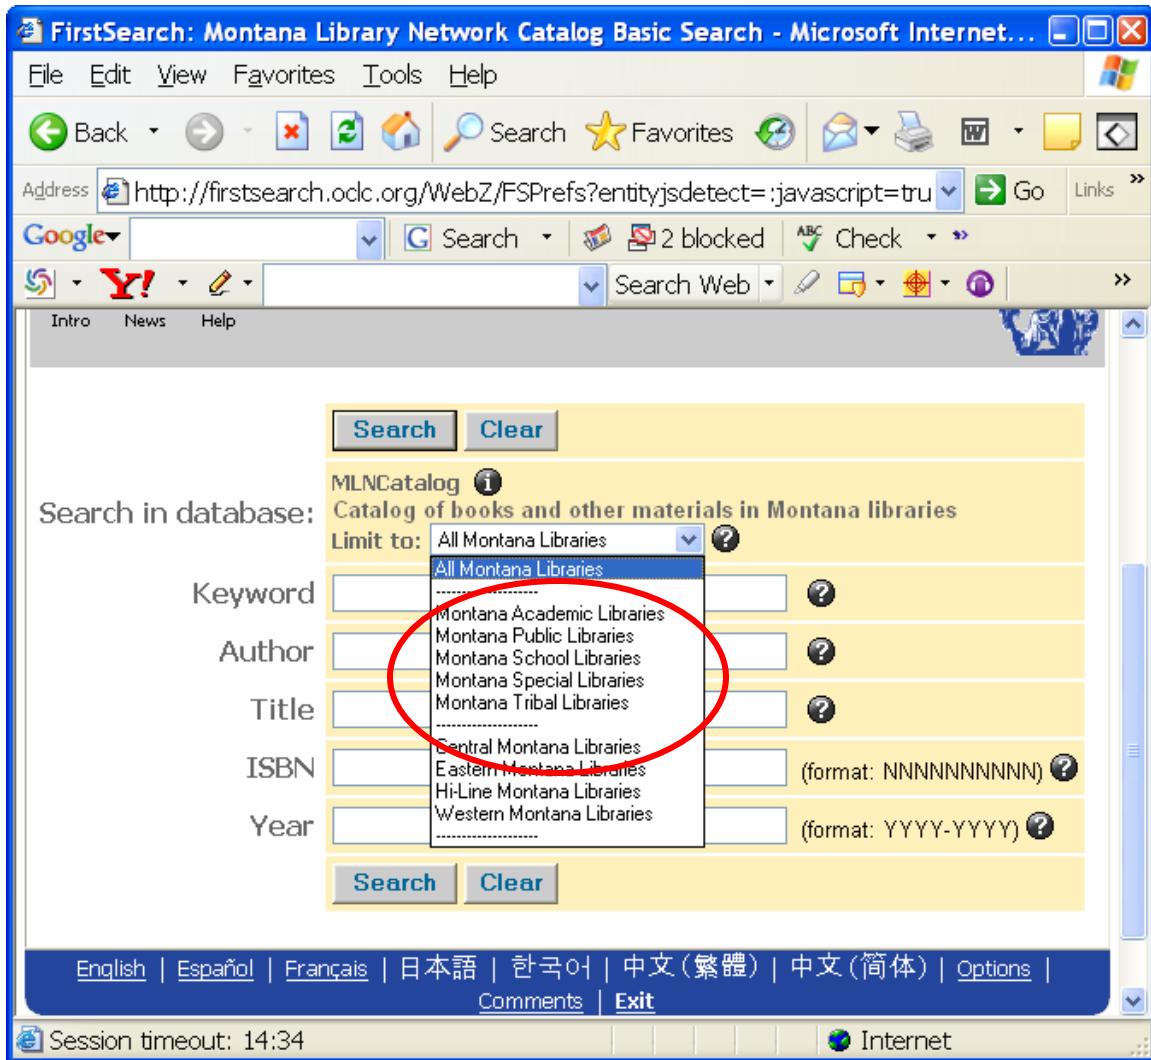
FirstSearch: Montana Library Network Catalog Basic Search - Microsoft Internet...

File Edit View Favorites Tools Help

Back Search Favorites

Address http://firstsearch.oclc.org/WebZ/FSPrefs?entityjsdetect=:javascript=tru Go Links »

Google Search 2 blocked Check

Y! Search Web

Intro News Help

Search Clear

Search in database: MLNCatalog
Catalog of books and other materials in Montana libraries
Limit to: All Montana Libraries

All Montana Libraries
--------------------
Montana Academic Libraries
Montana Public Libraries
Montana School Libraries
Montana Special Libraries
Montana Tribal Libraries
--------------------
Central Montana Libraries
Eastern Montana Libraries
Hi-Line Montana Libraries
Western Montana Libraries
--------------------

Keyword
Author
Title
ISBN (format: NNNNNNNNNN)
Year (format: YYYY-YYYY)

Search Clear

English | Español | Français | 日本語 | 한국어 | 中文(繁體) | 中文(简体) | Options | Comments | Exit

Session timeout: 14:34 Internet